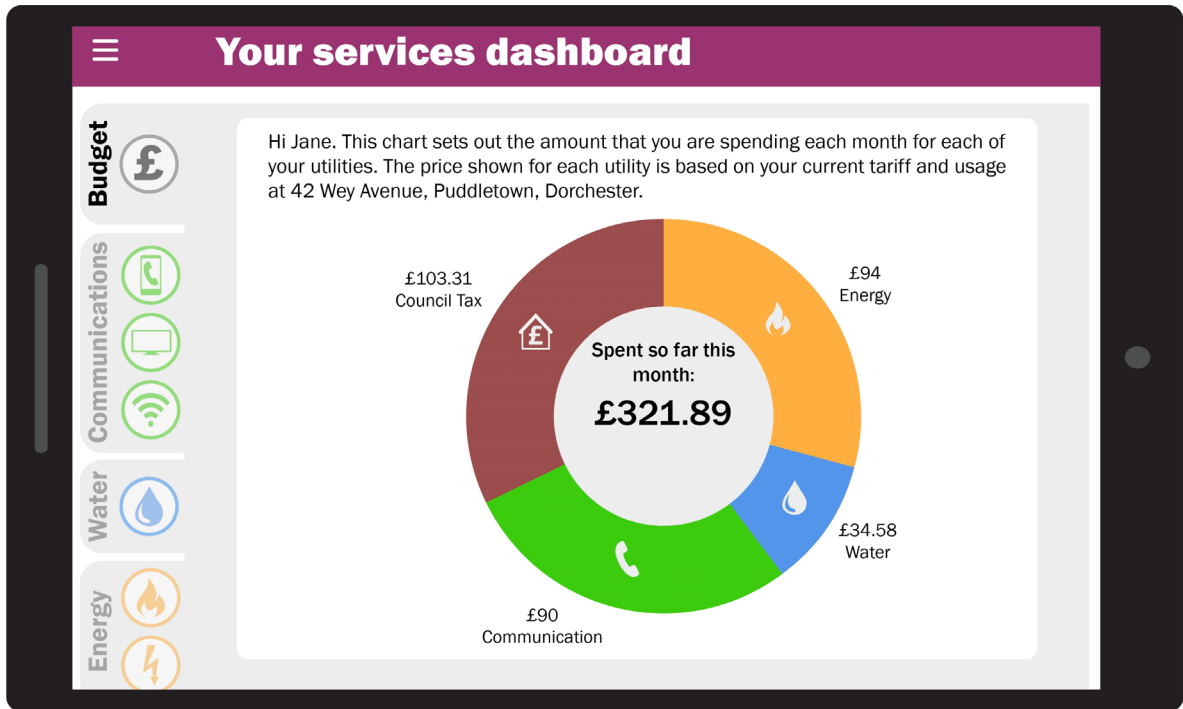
Your services dashboard

Budget

Communications

Water

Energy

Hi Jane. This chart sets out the amount that you are spending each month for each of your utilities. The price shown for each utility is based on your current tariff and usage at 42 Wey Avenue, Puddletown, Dorchester.

£103.31
Council Tax

£94
Energy

Spent so far this month:
£321.89

£34.58
Water

£90
Communication